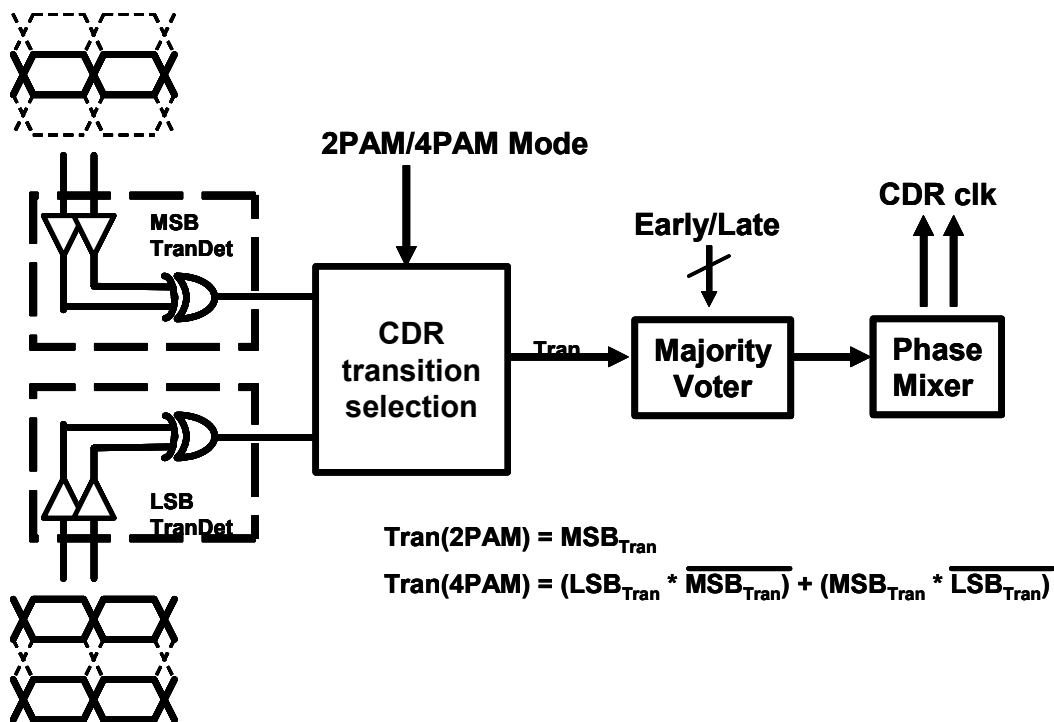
2PAM/4PAM Mode

CDR clk

MSB TranDet

Early/Late

CDR transition selection

Tran

Majority Voter

Phase Mixer

LSB TranDet

Tran(2PAM) = $MSB_{Tran}$

Tran(4PAM) = $(LSB_{Tran} * \overline{MSB_{Tran}}) + (MSB_{Tran} * \overline{LSB_{Tran}})$